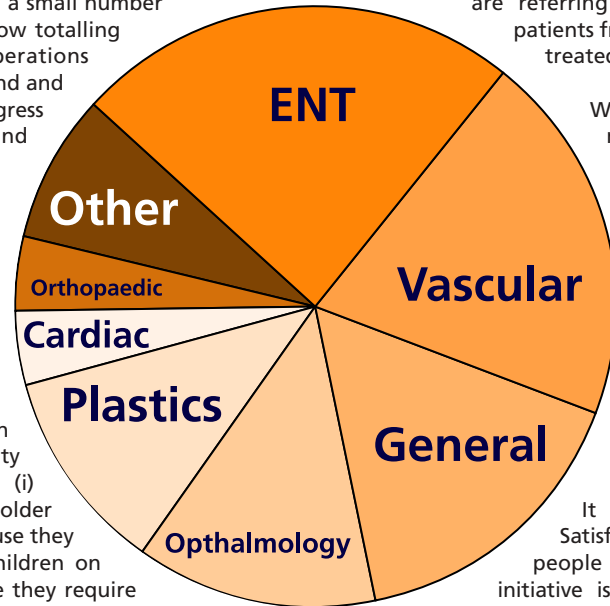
a small number
ow totalling
perations
nd and
gress
nd

are referring
patients fr
treated

W
n

ENT
Other
Vascular
Orthopaedic
Cardiac
Plastics
General
Opthalmology

n
ty
(i)
older
use they
hildren on
e they require

It
Satisf
people
initiative is